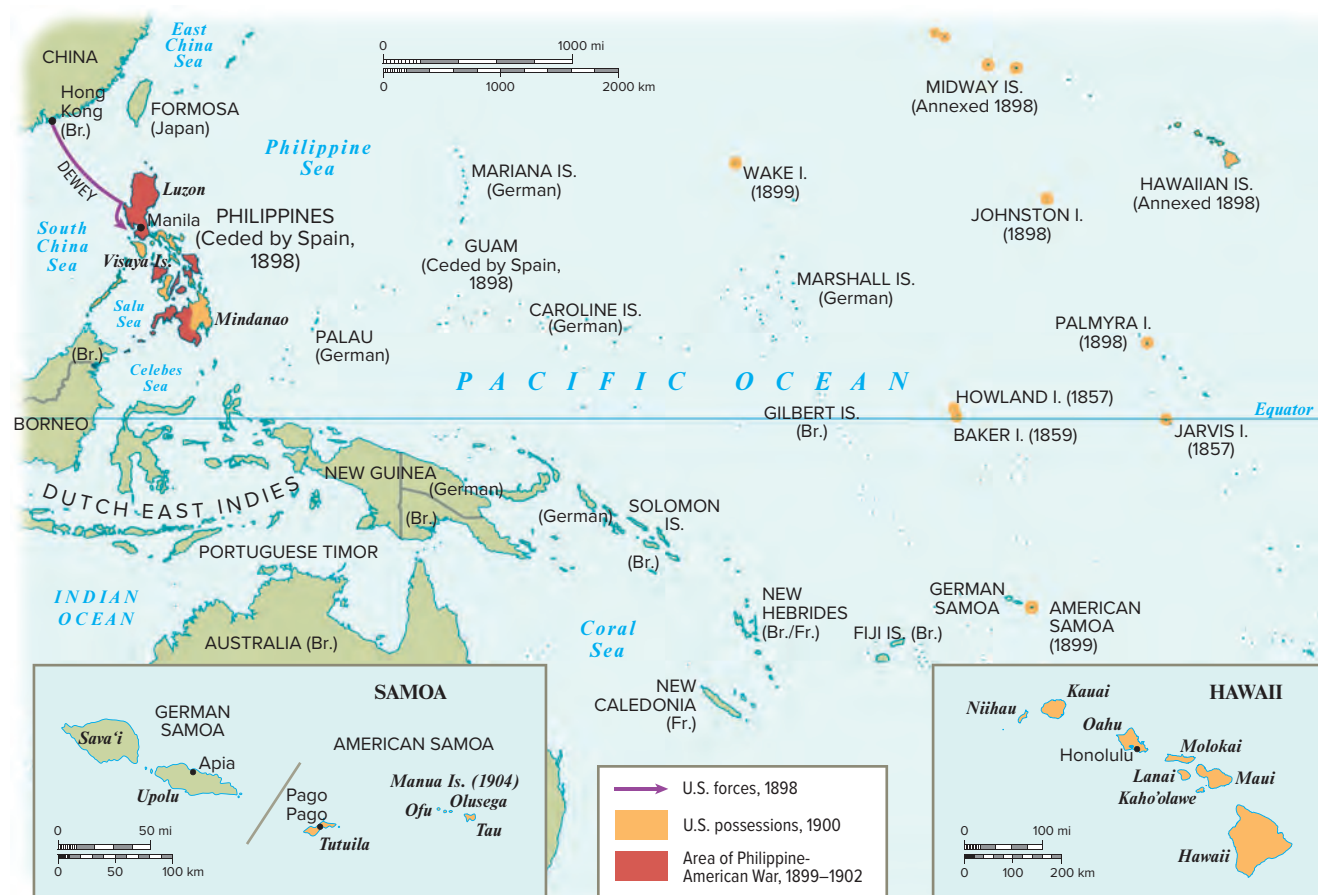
CHINA

East China Sea

0 1000 mi
0 1000 2000 km

MIDWAY IS. (Annexed 1898)

Hong Kong (Br.)

FORMOSA (Japan)

Philippine Sea

MARIANA IS. (German)

WAKE I. (1899)

HAWAIIAN IS. (Annexed 1898)

DEWEY

Luzon

Manila

PHILIPPINES (Ceded by Spain, 1898)

JOHNSTON I. (1898)

South China Sea

Visaya Is.

GUAM (Ceded by Spain, 1898)

MARSHALL IS. (German)

Salu Sea

Mindanao

CAROLINE IS. (German)

PALMYRA I. (1898)

PALAU (German)

(Br.)

Celebes Sea

P A C I F I C   O C E A N

HOWLAND I. (1857)

BORNEO

GILBERT IS. (Br.)

BAKER I. (1859)

Equator

JARVIS I. (1857)

NEW GUINEA

(German)

DUTCH EAST INDIES

(Br.)

(German)

SOLOMON IS.

PORTUGUESE TIMOR

(Br.)

INDIAN OCEAN

NEW HEBRIDES (Br./Fr.)

GERMAN SAMOA

AMERICAN SAMOA (1899)

Coral Sea

FIJI IS. (Br.)

AUSTRALIA (Br.)

SAMOA

GERMAN SAMOA

Sava'i

Apia

Upolu

AMERICAN SAMOA

Manua Is. (1904)

Pago Pago

Ofu

Olusega

Tau

Tutuila

0 50 mi
0 50 100 km

NEW CALEDONIA (Fr.)

U.S. forces, 1898

U.S. possessions, 1900

Area of Philippine-American War, 1899–1902

HAWAII

Kauai

Niihau

Oahu

Honolulu

Molokai

Lanai

Maui

Kaho'olawe

Hawaii

0 100 mi
0 100 200 km